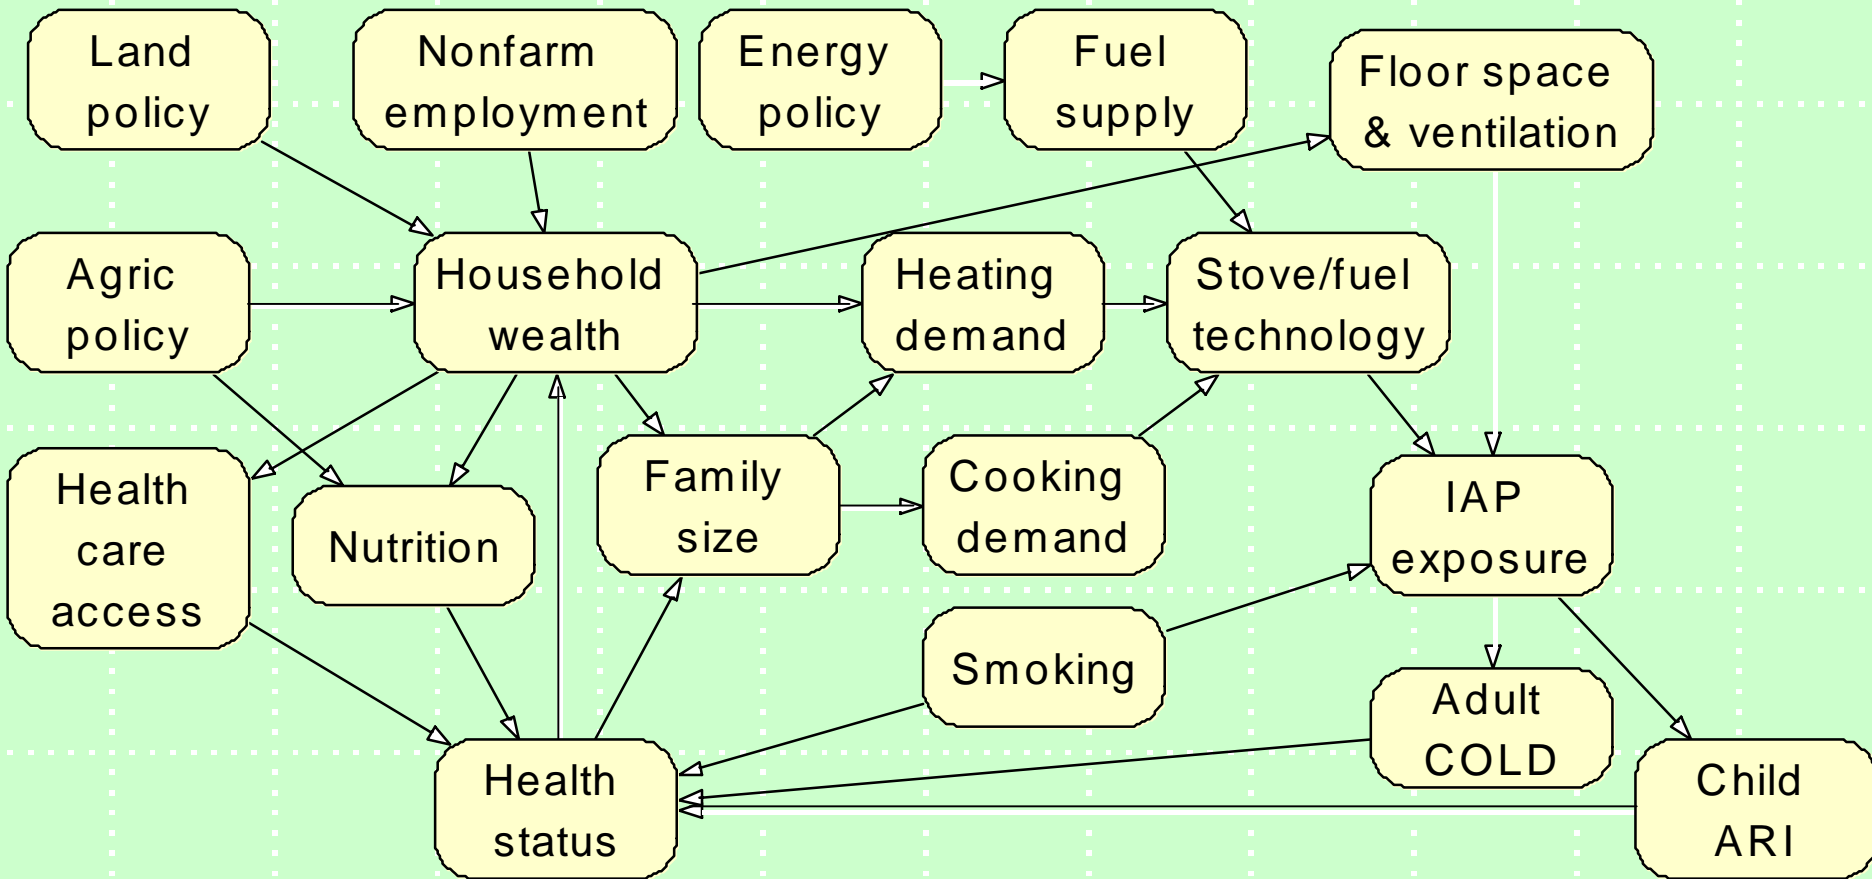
Land policy

Nonfarm employment

Energy policy

Fuel supply

Floor space & ventilation

Agric policy

Household wealth

Heating demand

Stove/fuel technology

Health care access

Nutrition

Family size

Cooking demand

IAP exposure

Smoking

Adult COLD

Health status

Child ARI